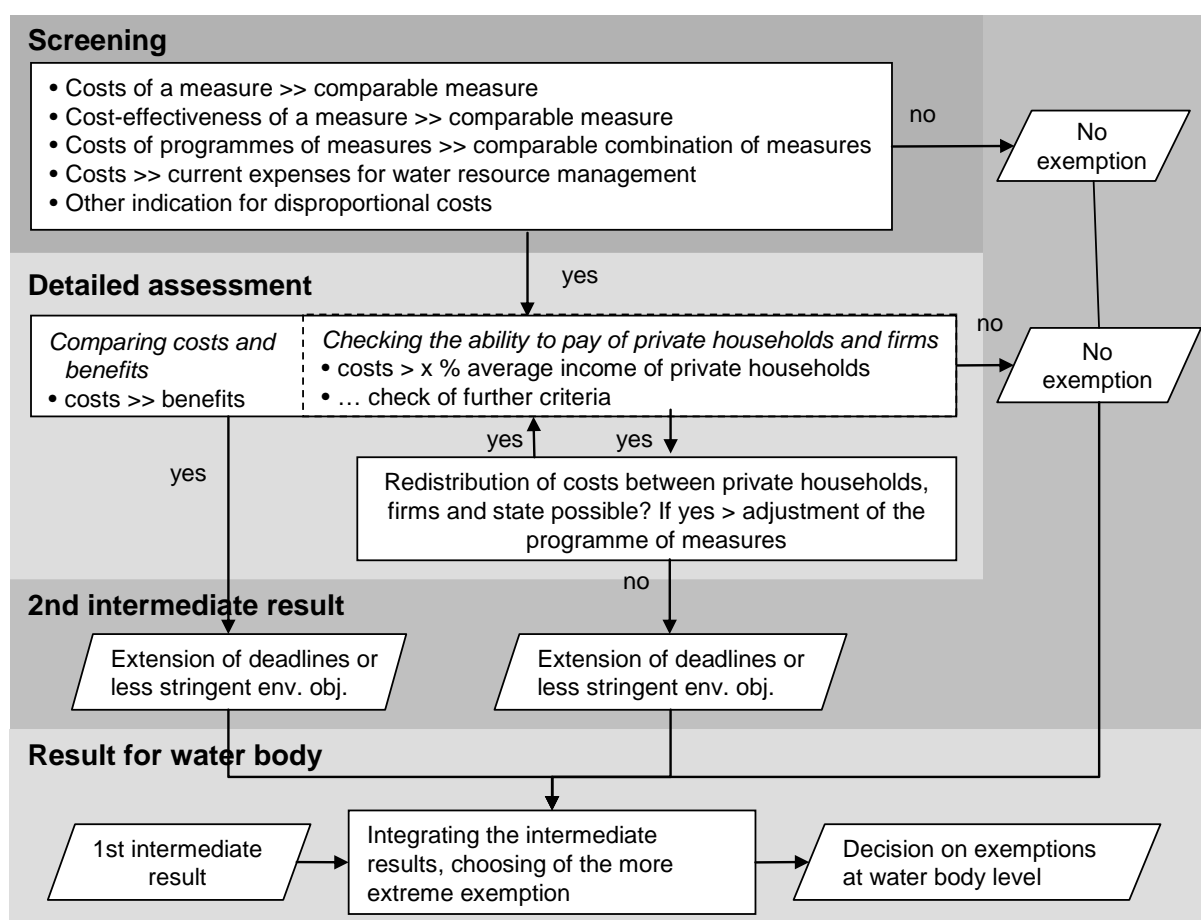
Screening

• Costs of a measure >> comparable measure
• Cost-effectiveness of a measure >> comparable measure
• Costs of programmes of measures >> comparable combination of measures
• Costs >> current expenses for water resource management
• Other indication for disproportional costs

no

No exemption

yes

Detailed assessment

Comparing costs and benefits
• costs >> benefits

Checking the ability to pay of private households and firms
• costs > x % average income of private households
• … check of further criteria

no

No exemption

yes

yes

yes

Redistribution of costs between private households, firms and state possible? If yes > adjustment of the programme of measures

no

2nd intermediate result

Extension of deadlines or less stringent env. obj.

Extension of deadlines or less stringent env. obj.

Result for water body

1st intermediate result

Integrating the intermediate results, choosing of the more extreme exemption

Decision on exemptions at water body level